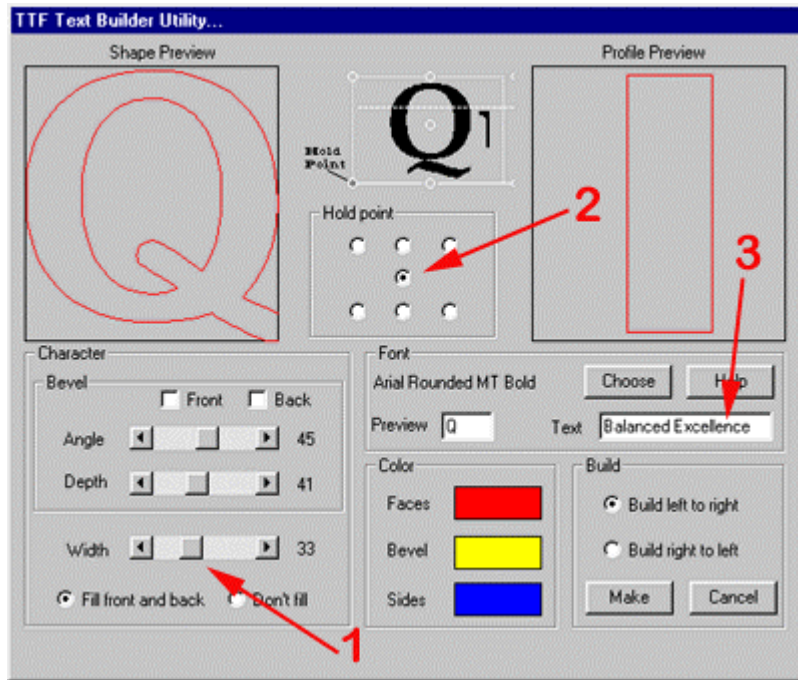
TTF Text Builder Utility...

Shape Preview

Q

Q1

Hold Point

Profile Preview

Hold point

2

3

Character

Bevel

Front

Back

Angle 45

Depth 41

Width 33

Fill front and back

Don't fill

1

Font

Arial Rounded MT Bold

Choose

Help

Preview Q

Text Balanced Excellence

Color

Faces

Bevel

Sides

Build

Build left to right

Build right to left

Make

Cancel